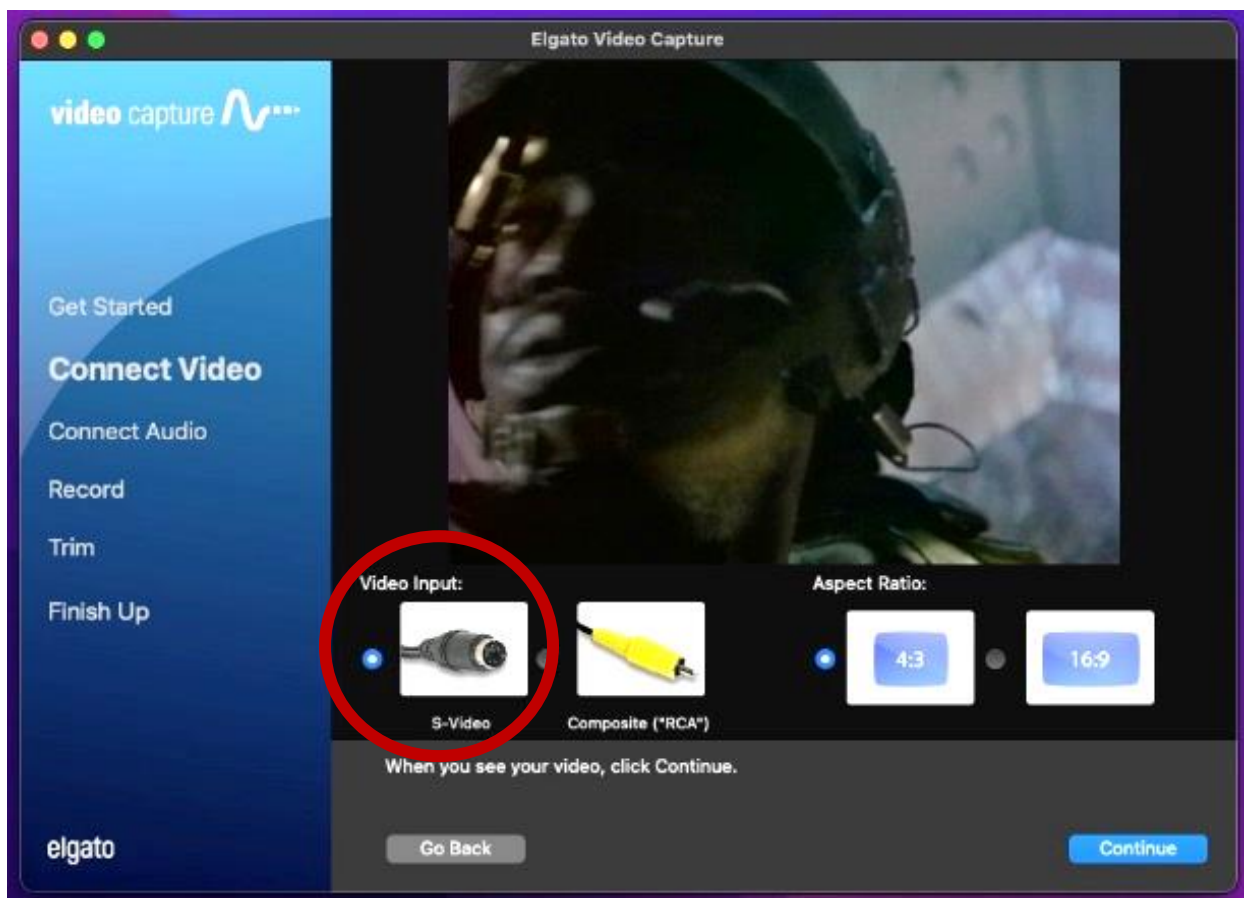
Elgato Video Capture

video capture

Get Started

Connect Video

Connect Audio

Record

Trim

Finish Up

elgato

Video Input:

S-Video

Composite ("RCA")

Aspect Ratio:

4:3

16:9

When you see your video, click Continue.

Go Back

Continue